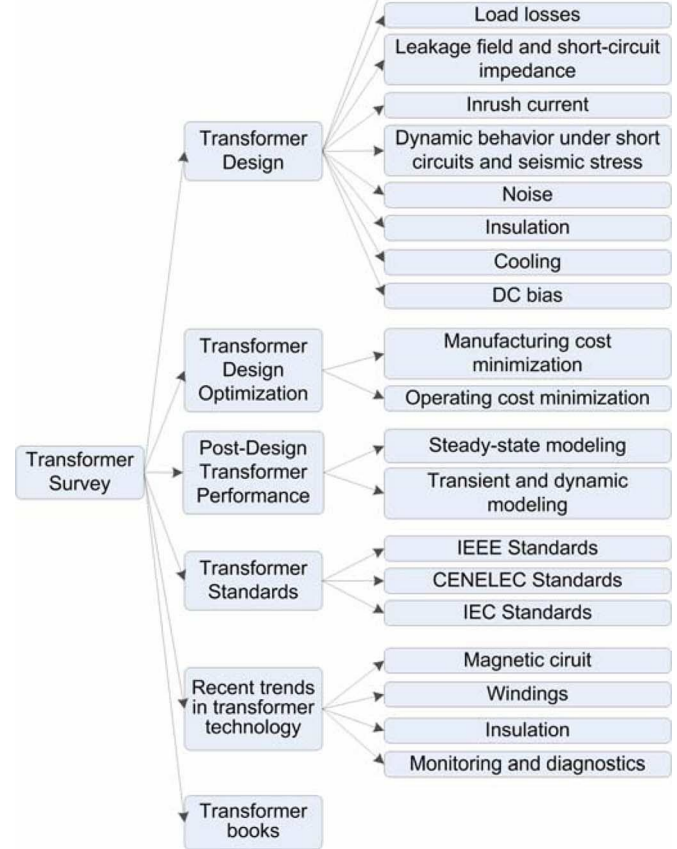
Transformer Survey

Transformer Design

Load losses

Leakage field and short-circuit impedance

Inrush current

Dynamic behavior under short circuits and seismic stress

Noise

Insulation

Cooling

DC bias

Transformer Design Optimization

Manufacturing cost minimization

Operating cost minimization

Post-Design Transformer Performance

Steady-state modeling

Transient and dynamic modeling

Transformer Standards

IEEE Standards

CENELEC Standards

IEC Standards

Recent trends in transformer technology

Magnetic ciruit

Windings

Insulation

Monitoring and diagnostics

Transformer books